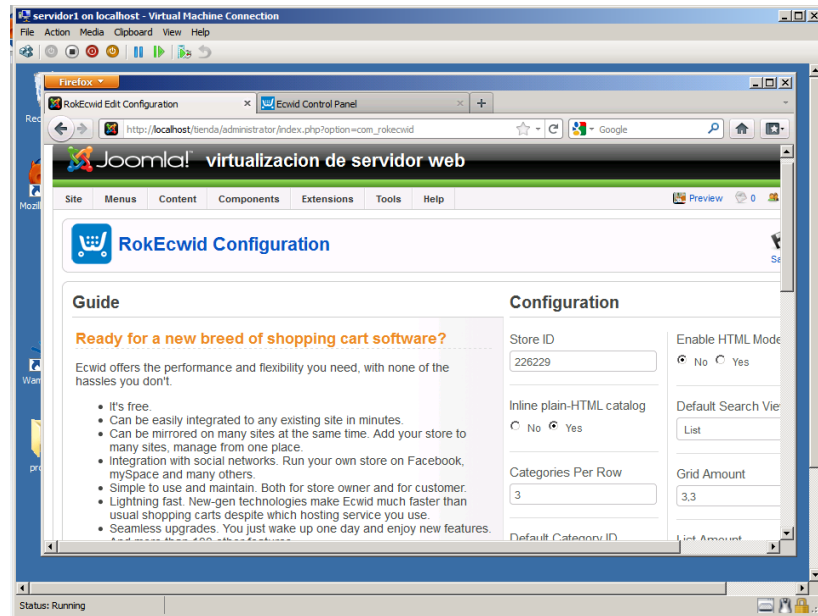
servidor1 on localhost - Virtual Machine Connection

File Action Media Clipboard View Help

Firefox

RokEcwid Edit Configuration

Ecwid Control Panel

http://localhost/tienda/administrator/index.php?option=com_rokecwid

Google

Joomla! virtualizacion de servidor web

Site Menus Content Components Extensions Tools Help

Preview 0

RokEcwid Configuration

Guide

Ready for a new breed of shopping cart software?

Ecwid offers the performance and flexibility you need, with none of the hassles you don't.

- It's free.
- Can be easily integrated to any existing site in minutes.
- Can be mirrored on many sites at the same time. Add your store to many sites, manage from one place.
- Integration with social networks. Run your own store on Facebook, mySpace and many others.
- Simple to use and maintain. Both for store owner and for customer.
- Lightning fast. New-gen technologies make Ecwid much faster than usual shopping carts despite which hosting service you use.
- Seamless upgrades. You just wake up one day and enjoy new features.
- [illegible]

Configuration

Store ID
226229

Inline plain-HTML catalog
No Yes

Categories Per Row
3

Default Category ID

Enable HTML Mode
No Yes

Default Search View
List

Grid Amount
3,3

List Amount

Rec

Mozil

Wan

pro

Status: Running